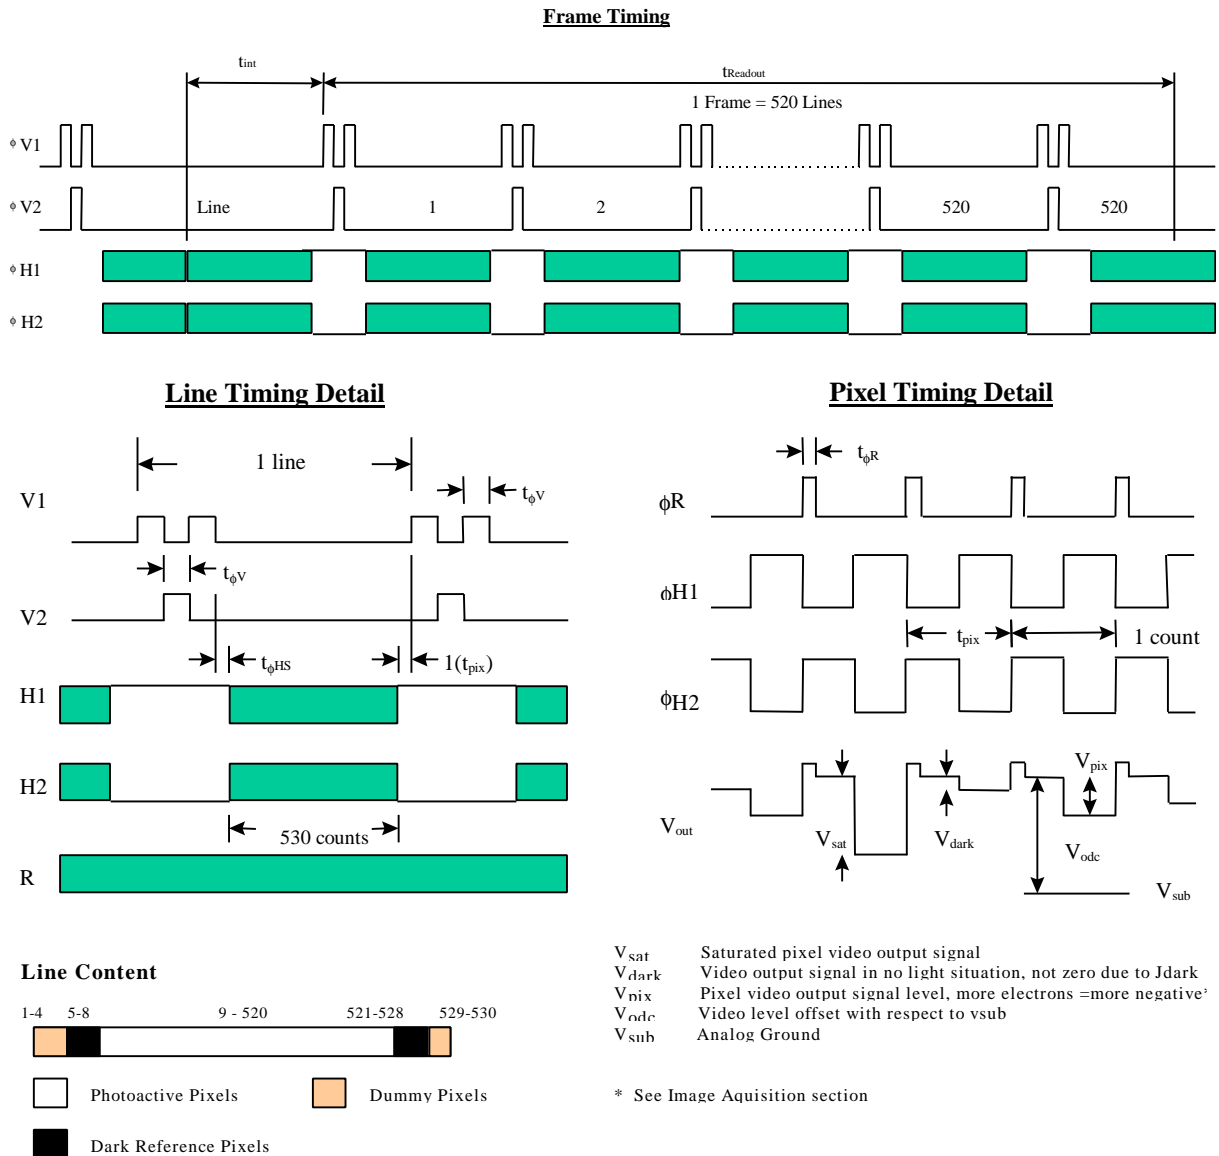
Frame Timing

$t_{int}$

$t_{Readout}$

1 Frame = 520 Lines

ϕ V1

ϕ V2

Line

1

2

520

520

ϕ H1

ϕ H2

Line Timing Detail

1 line

V1

$t_{\phi V}$

$t_{\phi V}$

V2

$t_{\phi HS}$

1($t_{pix}$)

H1

H2

530 counts

R

Pixel Timing Detail

$t_{\phi R}$

ϕR

ϕH1

$t_{pix}$

1 count

ϕH2

$V_{out}$

$V_{pix}$

$V_{sat}$

$V_{dark}$

$V_{odc}$

$V_{sub}$

Line Content

1-4

5-8

9 - 520

521-528

529-530

Photoactive Pixels

Dummy Pixels

Dark Reference Pixels

| | |
|---|---|
| $V_{sat}$ | Saturated pixel video output signal |
| $V_{dark}$ | Video output signal in no light situation, not zero due to Jdark |
| $V_{pix}$ | Pixel video output signal level, more electrons =more negative* |
| $V_{odc}$ | Video level offset with respect to vsub |
| $V_{sub}$ | Analog Ground |

* See Image Aquisition section